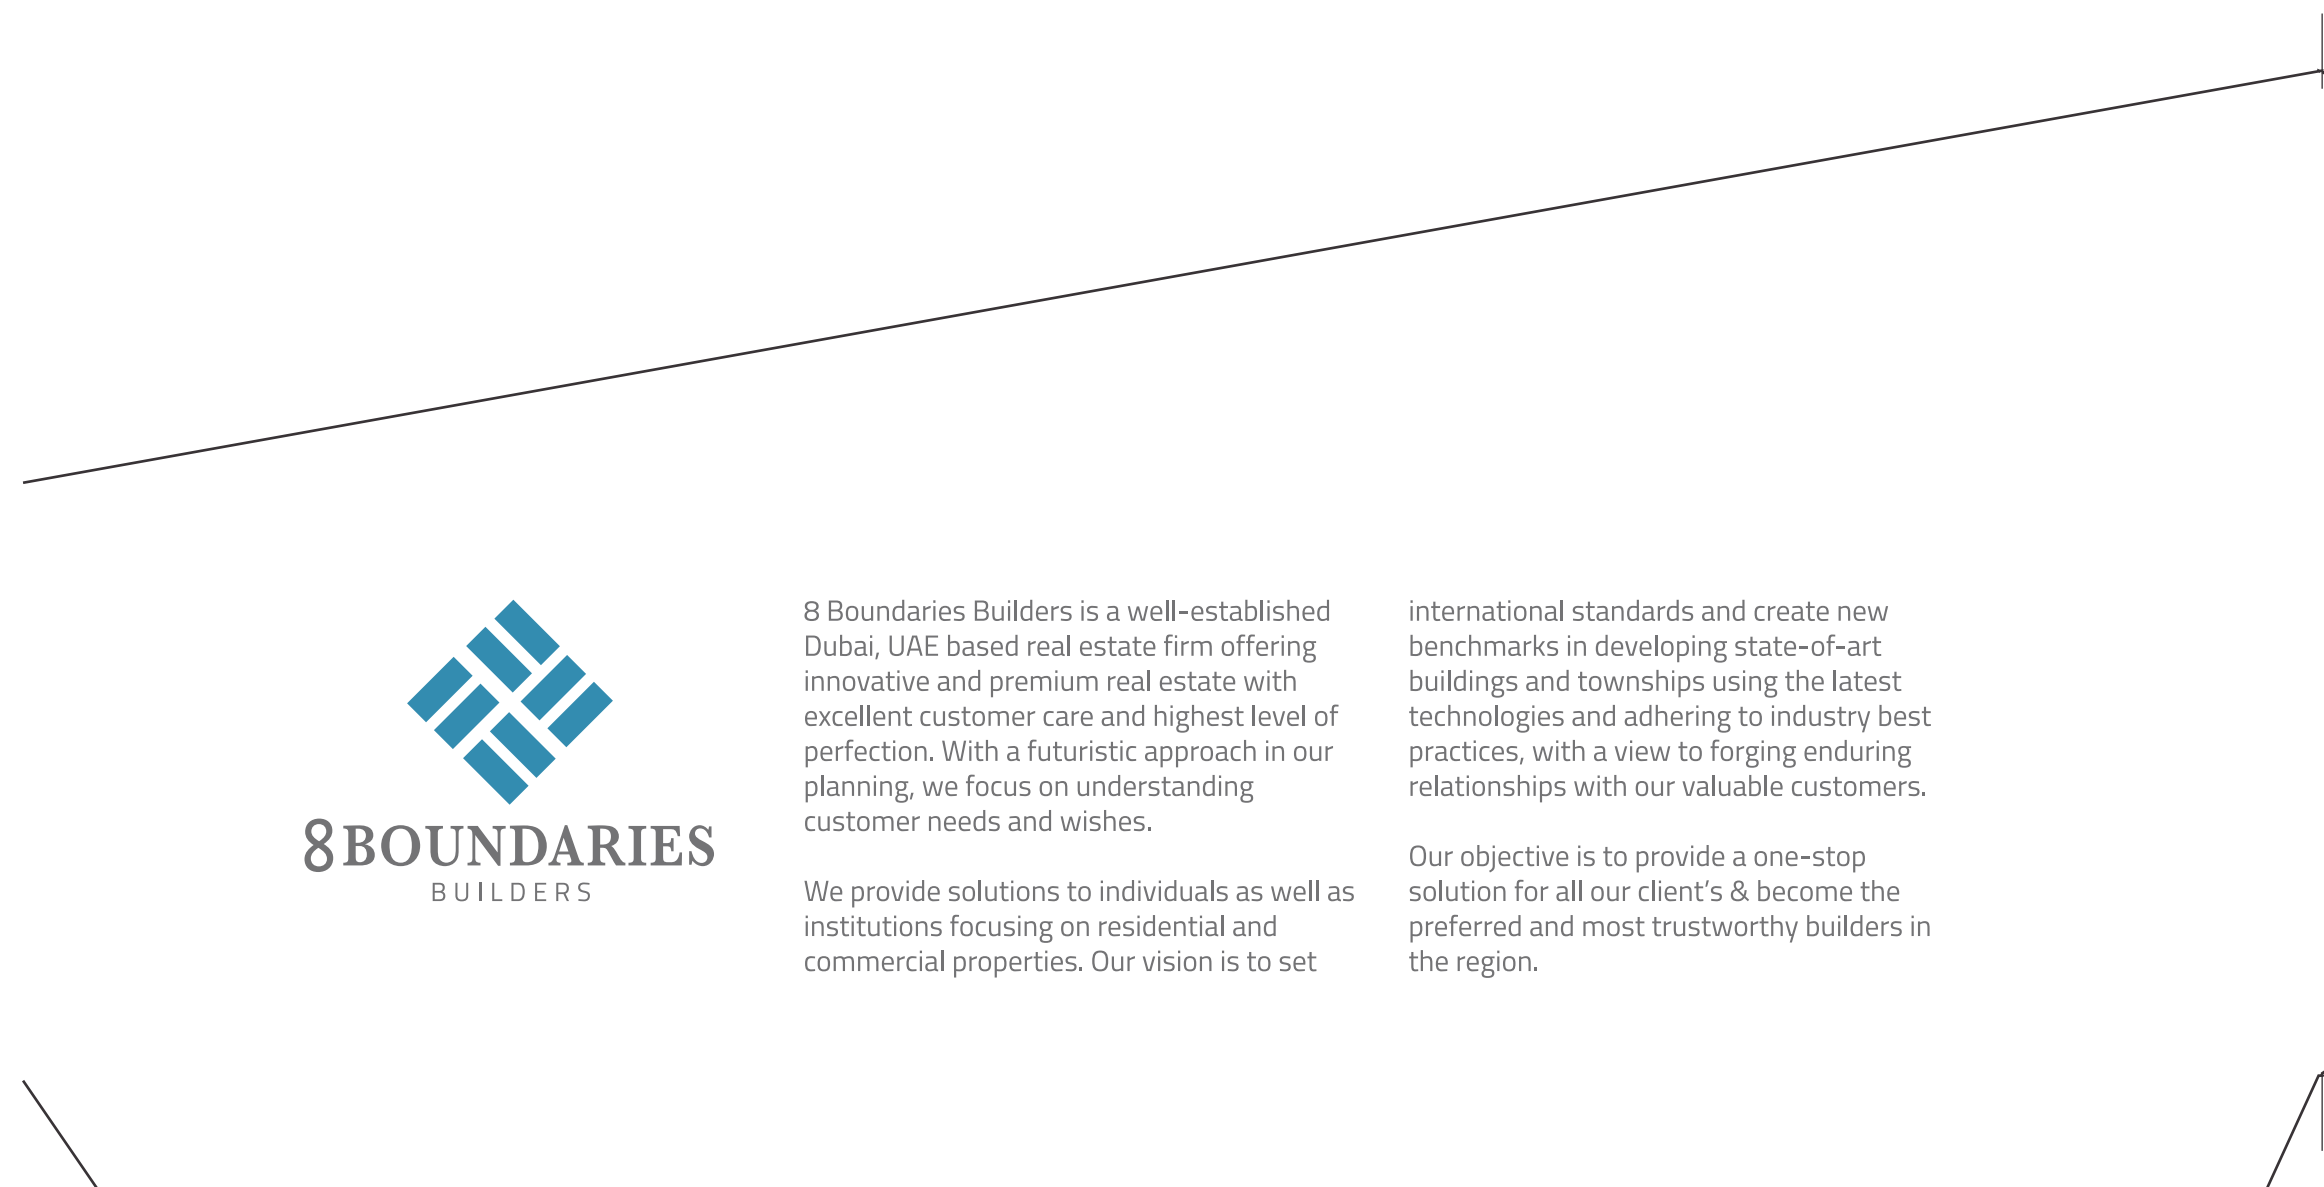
8 BOUNDARIES
BUILDERS

8 Boundaries Builders is a well-established Dubai, UAE based real estate firm offering innovative and premium real estate with excellent customer care and highest level of perfection. With a futuristic approach in our planning, we focus on understanding customer needs and wishes.

We provide solutions to individuals as well as institutions focusing on residential and commercial properties. Our vision is to set international standards and create new benchmarks in developing state-of-art buildings and townships using the latest technologies and adhering to industry best practices, with a view to forging enduring relationships with our valuable customers.

Our objective is to provide a one-stop solution for all our client's & become the preferred and most trustworthy builders in the region.